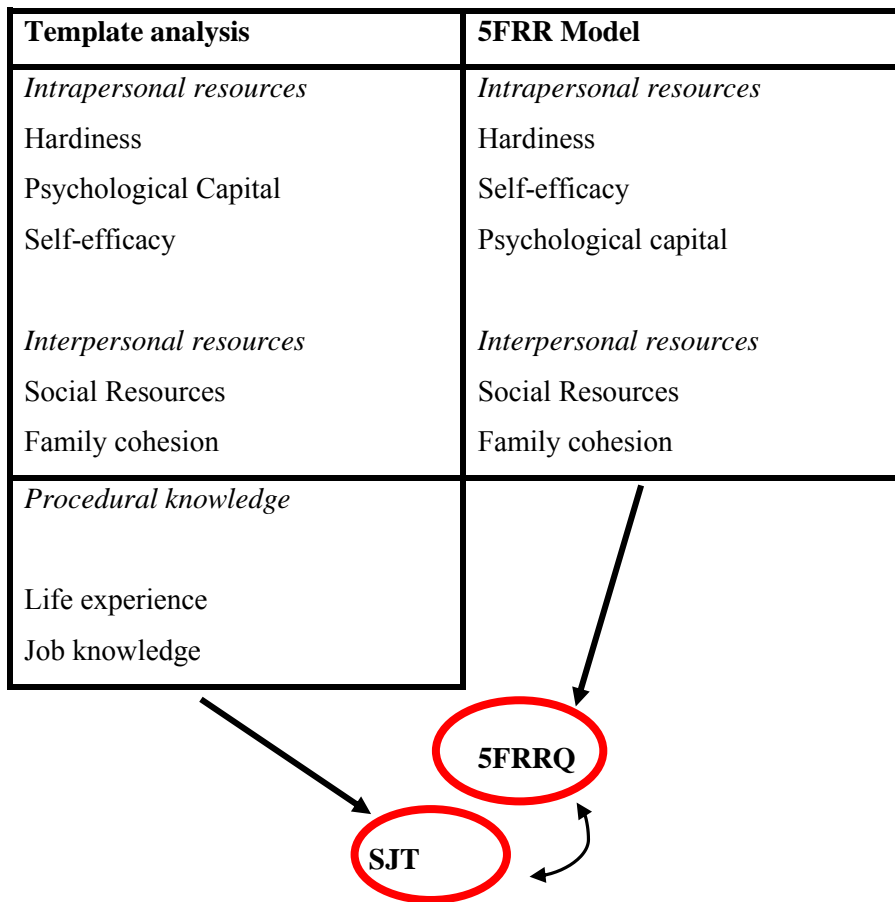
| Template analysis | 5FRR Model |
|---|---|
| *Intrapersonal resources*<br>Hardiness<br>Psychological Capital<br>Self-efficacy<br><br>*Interpersonal resources*<br>Social Resources<br>Family cohesion | *Intrapersonal resources*<br>Hardiness<br>Self-efficacy<br>Psychological capital<br><br>*Interpersonal resources*<br>Social Resources<br>Family cohesion |
| *Procedural knowledge*<br><br>Life experience<br>Job knowledge | |

5FRRQ

SJT